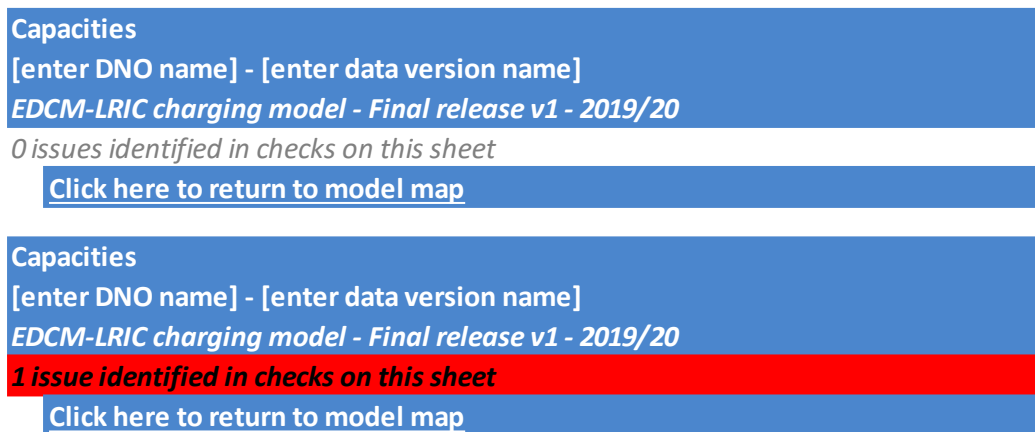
Capacities
[enter DNO name] - [enter data version name]
EDCM-LRIC charging model - Final release v1 - 2019/20
0 issues identified in checks on this sheet
Click here to return to model map

Capacities
[enter DNO name] - [enter data version name]
EDCM-LRIC charging model - Final release v1 - 2019/20
1 issue identified in checks on this sheet
Click here to return to model map